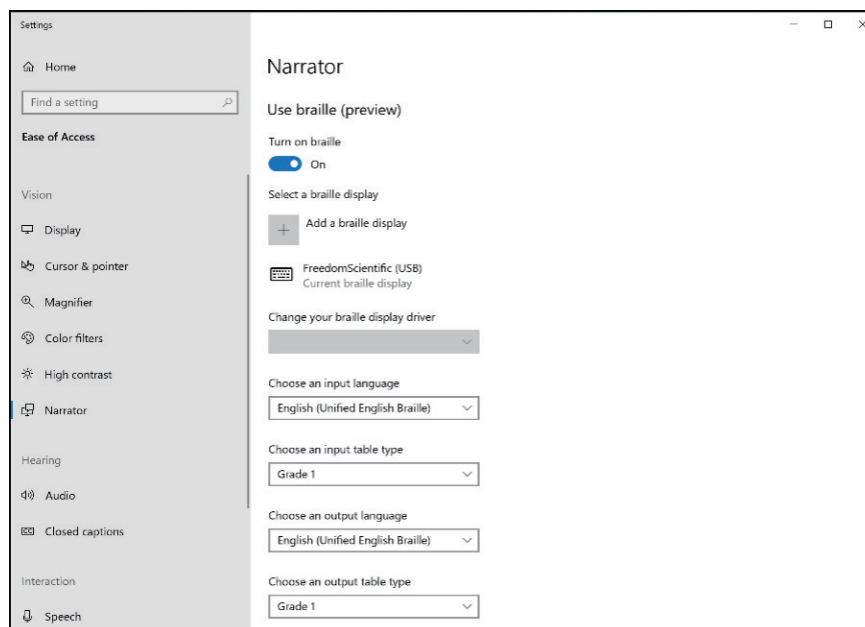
Settings

Home

Find a setting

Ease of Access

Vision

Display

Cursor & pointer

Magnifier

Color filters

High contrast

Narrator

Hearing

Audio

Closed captions

Interaction

Speech

Narrator

Use braille (preview)

Turn on braille

On

Select a braille display

Add a braille display

FreedomScientific (USB)
Current braille display

Change your braille display driver

Choose an input language

English (Unified English Braille)

Choose an input table type

Grade 1

Choose an output language

English (Unified English Braille)

Choose an output table type

Grade 1